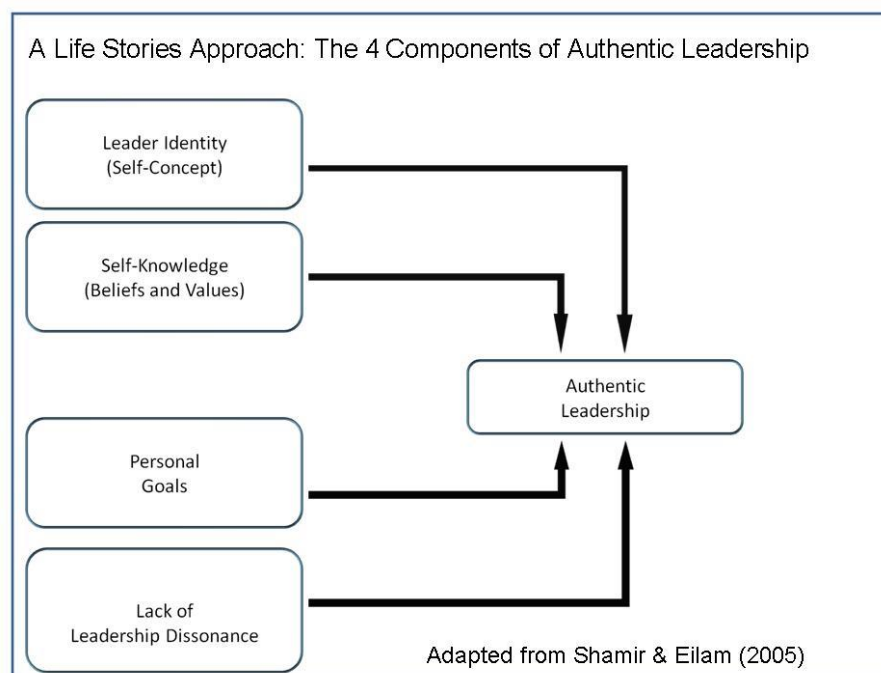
A Life Stories Approach: The 4 Components of Authentic Leadership

Leader Identity
(Self-Concept)

Self-Knowledge
(Beliefs and Values)

Authentic
Leadership

Personal
Goals

Lack of
Leadership Dissonance

Adapted from Shamir & Eilam (2005)